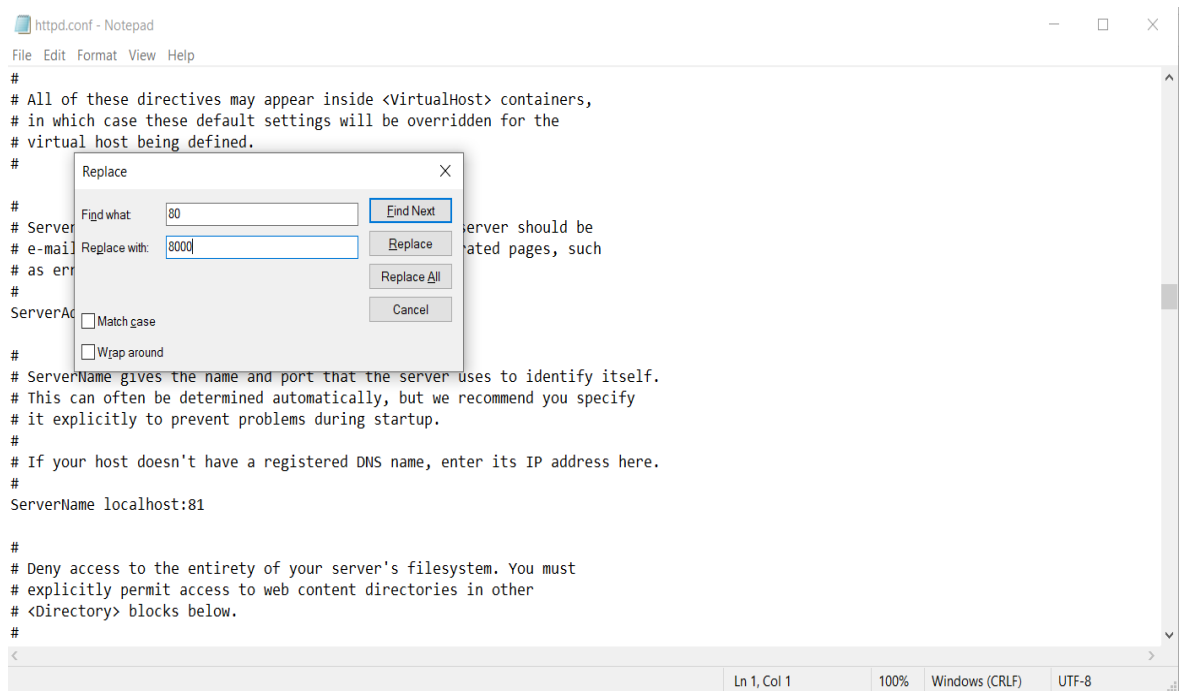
httpd.conf - Notepad

File Edit Format View Help

#
# All of these directives may appear inside <VirtualHost> containers,
# in which case these default settings will be overridden for the
# virtual host being defined.
#

#
# Server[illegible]server should be
# e-mail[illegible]rated pages, such
# as err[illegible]
#
ServerAd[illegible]

Replace

Find what: 80

Replace with: 8000

Find Next

Replace

Replace All

Cancel

Match case

Wrap around

#
# ServerName gives the name and port that the server uses to identify itself.
# This can often be determined automatically, but we recommend you specify
# it explicitly to prevent problems during startup.
#
# If your host doesn't have a registered DNS name, enter its IP address here.
#
ServerName localhost:81

#
# Deny access to the entirety of your server's filesystem. You must
# explicitly permit access to web content directories in other
# <Directory> blocks below.
#

Ln 1, Col 1 100% Windows (CRLF) UTF-8